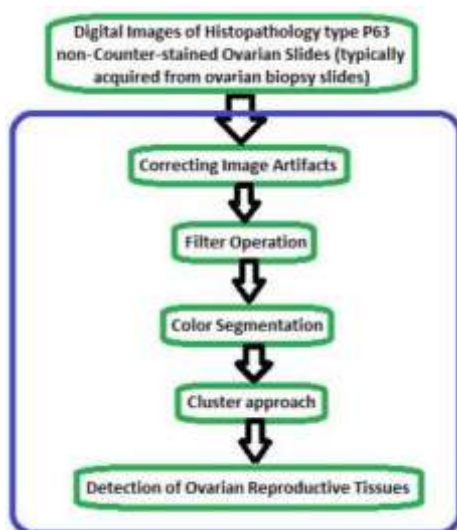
Digital Images of Histopathology type P63 non-Counter-stained Ovarian Slides (typically acquired from ovarian biopsy slides)

Correcting Image Artifacts

Filter Operation

Color Segmentation

Cluster approach

Detection of Ovarian Reproductive Tissues